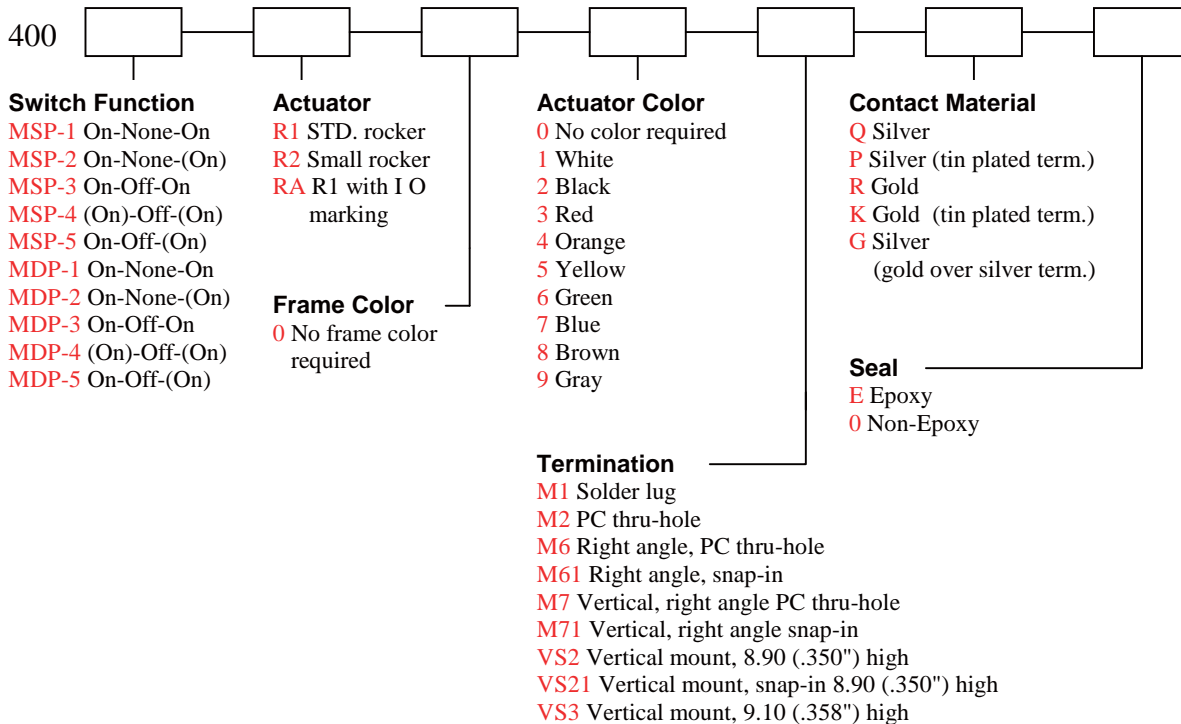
400

Switch Function
MSP-1 On-None-On
MSP-2 On-None-(On)
MSP-3 On-Off-On
MSP-4 (On)-Off-(On)
MSP-5 On-Off-(On)
MDP-1 On-None-On
MDP-2 On-None-(On)
MDP-3 On-Off-On
MDP-4 (On)-Off-(On)
MDP-5 On-Off-(On)

Actuator
R1 STD. rocker
R2 Small rocker
RA R1 with I O marking

Frame Color
0 No frame color required

Actuator Color
0 No color required
1 White
2 Black
3 Red
4 Orange
5 Yellow
6 Green
7 Blue
8 Brown
9 Gray

Termination
M1 Solder lug
M2 PC thru-hole
M6 Right angle, PC thru-hole
M61 Right angle, snap-in
M7 Vertical, right angle PC thru-hole
M71 Vertical, right angle snap-in
VS2 Vertical mount, 8.90 (.350") high
VS21 Vertical mount, snap-in 8.90 (.350") high
VS3 Vertical mount, 9.10 (.358") high

Contact Material
Q Silver
P Silver (tin plated term.)
R Gold
K Gold (tin plated term.)
G Silver (gold over silver term.)

Seal
E Epoxy
0 Non-Epoxy